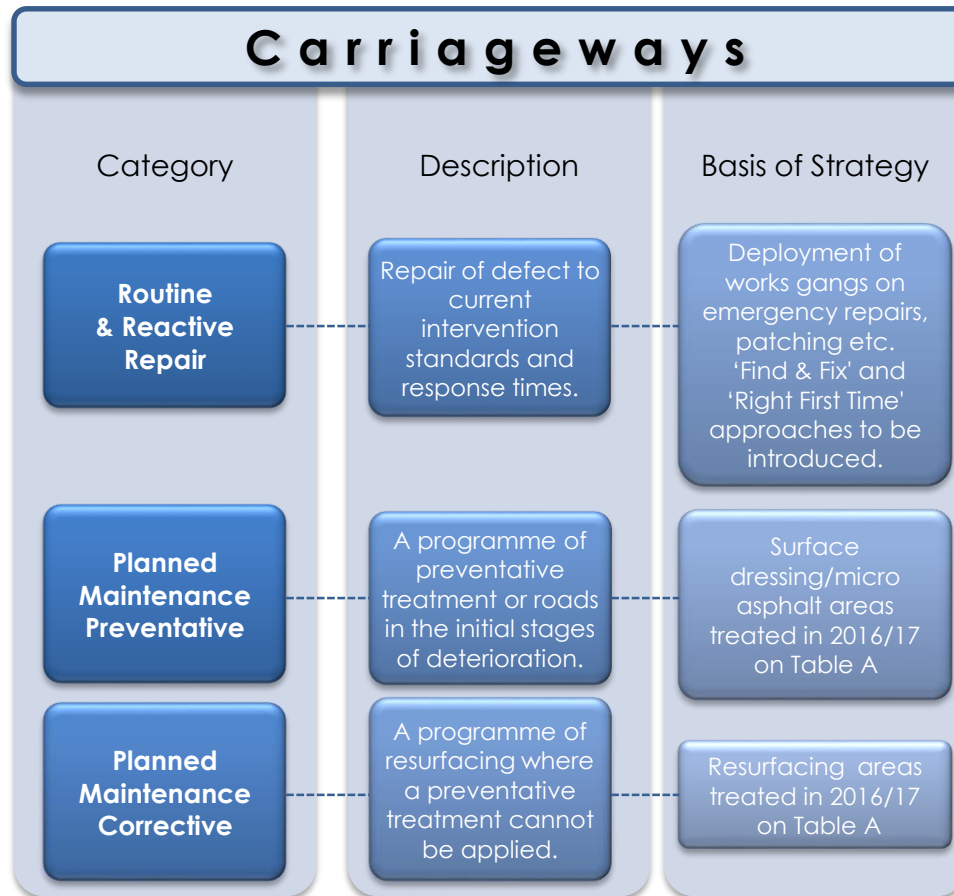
Carriageways

Category

Description

Basis of Strategy

Routine & Reactive Repair

Repair of defect to current intervention standards and response times.

Deployment of works gangs on emergency repairs, patching etc. 'Find & Fix' and 'Right First Time' approaches to be introduced.

Planned Maintenance Preventative

A programme of preventative treatment or roads in the initial stages of deterioration.

Surface dressing/micro asphalt areas treated in 2016/17 on Table A

Planned Maintenance Corrective

A programme of resurfacing where a preventative treatment cannot be applied.

Resurfacing areas treated in 2016/17 on Table A